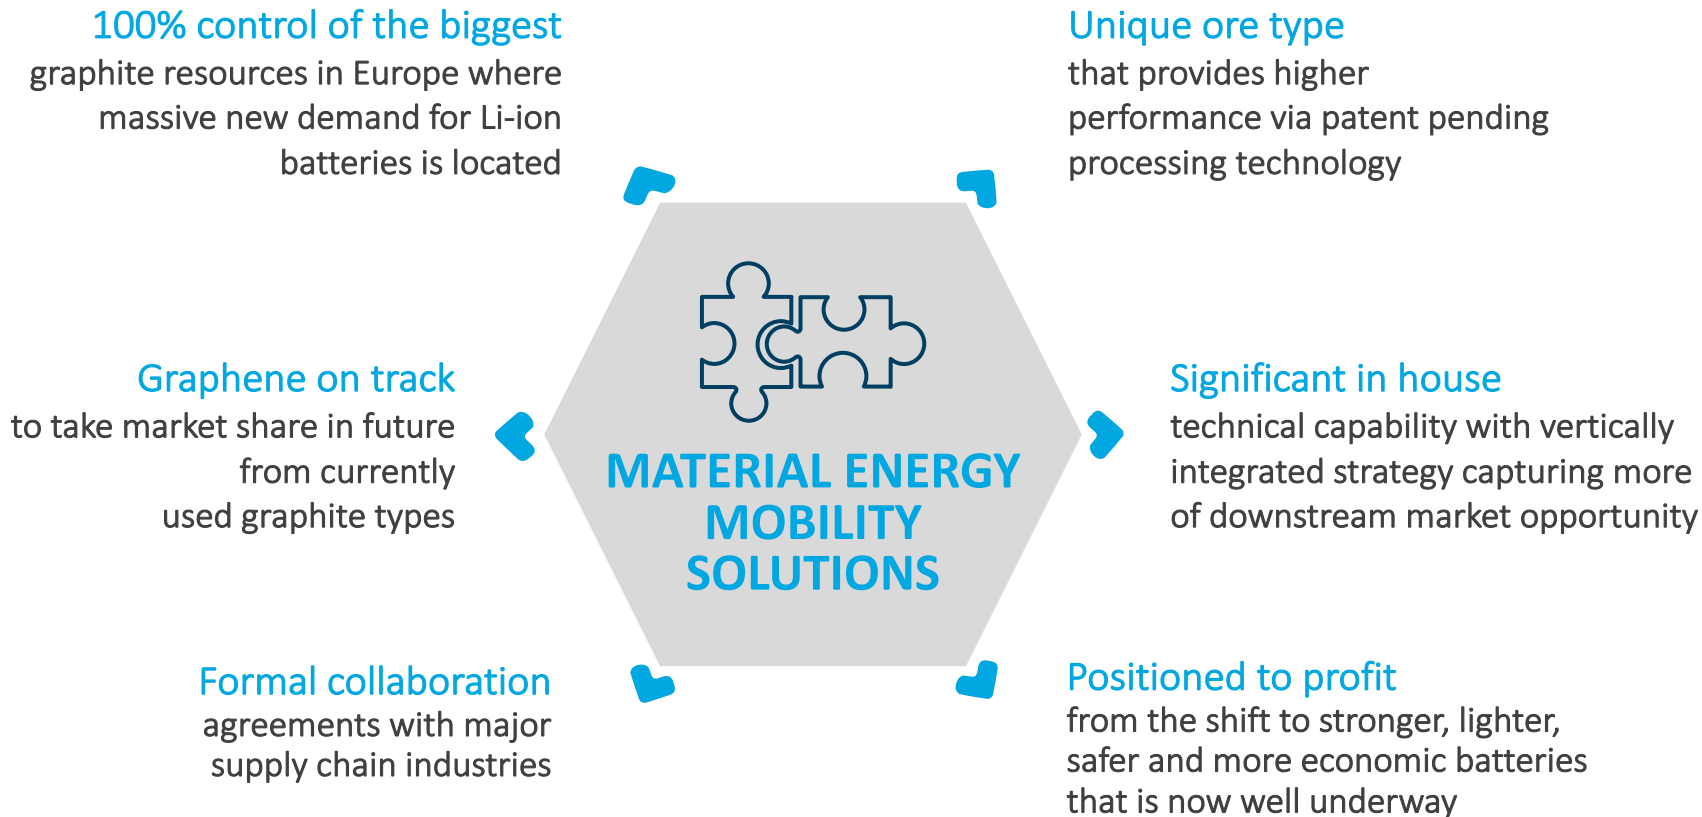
100% control of the biggest
graphite resources in Europe where massive new demand for Li-ion batteries is located

Unique ore type
that provides higher performance via patent pending processing technology

Graphene on track
to take market share in future from currently used graphite types

MATERIAL ENERGY MOBILITY SOLUTIONS

Significant in house
technical capability with vertically integrated strategy capturing more of downstream market opportunity

Formal collaboration
agreements with major supply chain industries

Positioned to profit
from the shift to stronger, lighter, safer and more economic batteries that is now well underway